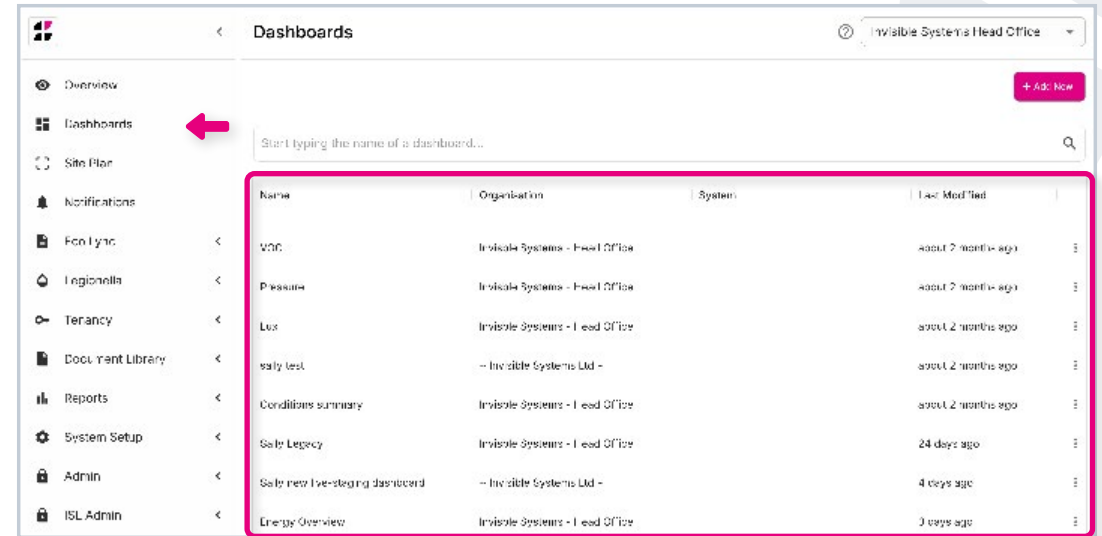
Dashboards

Invisible Systems Head Office

Overview
Dashboards
Site Plan
Notifications
Eco Lync
Legionella
Tenancy
Document Library
Reports
System Setup
Admin
ISL Admin

+ Add New

Start typing the name of a dashboard...

| Name | Organisation | System | Last Modified |
|---|---|---|---|
| VOC | Invisible Systems - Head Office | | about 2 months ago |
| Pressure | Invisible Systems - Head Office | | about 2 months ago |
| Lux | Invisible Systems - Head Office | | about 2 months ago |
| sally test | -- Invisible Systems Ltd -- | | about 2 months ago |
| Conditions summary | Invisible Systems - Head Office | | about 2 months ago |
| Sally Legacy | Invisible Systems - Head Office | | 24 days ago |
| Sally new live-staging dashboard | -- Invisible Systems Ltd -- | | 4 days ago |
| Energy Overview | Invisible Systems - Head Office | | 3 days ago |